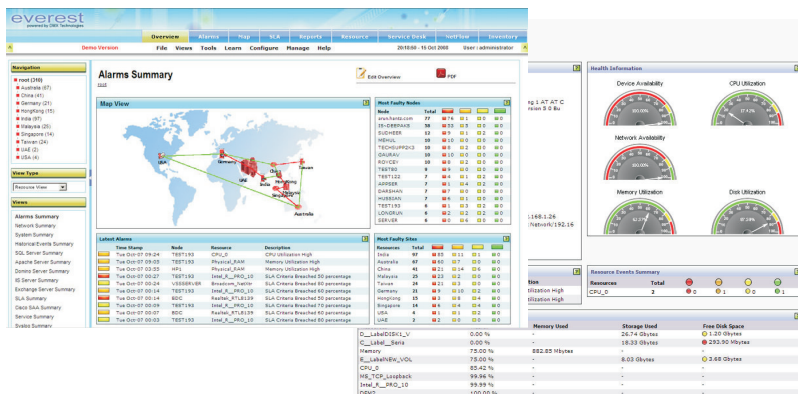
everest
powered by CMS Technologies

Overview | Alarms | Map | SLA | Reports | Resource | Service Desk | NetFlow | Inventory

Demo Version | File | Views | Tools | Learn | Configure | Manage | Help | 20:18:50 - 15 Oct 2008 | User : administrator

Navigation
root (310)
Australia (67)
China (41)
Germany (21)
HongKong (15)
India (97)
Malaysia (25)
Singapore (14)
Taiwan (24)
UAE (2)
USA (4)

View Type
Resource View

Views
Alarms Summary
Network Summary
System Summary
Historical Events Summary
SQL Server Summary
Apache Server Summary
Domino Server Summary
IIS Server Summary
Exchange Server Summary
SLA Summary
Cisco SAA Summary
Service Summary
Syslog Summary

Alarms Summary
Edit Overview
PDF

Map View
root

Most Faulty Nodes

| Node | Total |  |  |  |  |
|---|---|---|---|---|---|
| www.hotmail.com | 77 | 76 | 1 | 0 | 0 |
| IS-DEEPAK8 | 58 | 53 | 3 | 2 | 0 |
| SUDHEER | 12 | 10 | 0 | 2 | 0 |
| MEHUL | 10 | 10 | 0 | 0 | 0 |
| TECHSUPP2K3 | 10 | 10 | 0 | 0 | 0 |
| GAURAV | 10 | 10 | 0 | 0 | 0 |
| ROYCEY | 10 | 10 | 0 | 0 | 0 |
| TEST80 | 9 | 9 | 0 | 0 | 0 |
| TEST122 | 7 | 4 | 1 | 2 | 0 |
| APPSER | 7 | 1 | 4 | 2 | 0 |
| DARSHAN | 7 | 2 | 3 | 2 | 0 |
| MUSSIAN | 7 | 6 | 1 | 0 | 0 |
| TEST193 | 6 | 1 | 3 | 2 | 0 |
| LONGRUN | 6 | 2 | 2 | 2 | 0 |
| SERVER | 6 | 6 | 0 | 0 | 0 |

Latest Alarms

| Time Stamp | Node | Resource | Description |
|---|---|---|---|
| Tue Oct-07 09:24 | TEST193 | CPU_0 | CPU Utilization High |
| Tue Oct-07 09:03 | TEST193 | Physical_RAM | Memory Utilization High |
| Tue Oct-07 03:53 | HP1 | Physical_RAM | Memory Utilization High |
| Tue Oct-07 00:27 | TEST193 | Intel_R__PRO_10 | SLA Criteria Breached 50 percentage |
| Tue Oct-07 00:15 | VSSSERVER | Broadcom_NetXtr | SLA Criteria Breached 50 percentage |
| Tue Oct-07 00:14 | TEST193 | Intel_R__PRO_10 | SLA Criteria Breached 50 percentage |
| Tue Oct-07 00:14 | BDC | Realtek_RTL8139 | SLA Criteria Breached 50 percentage |
| Tue Oct-07 00:07 | TEST193 | Intel_R__PRO_10 | SLA Criteria Breached 70 percentage |
| Tue Oct-07 00:06 | BDC | Realtek_RTL8139 | SLA Criteria Breached 70 percentage |
| Tue Oct-07 00:03 | TEST193 | Intel_R__PRO_10 | SLA Criteria Breached 90 percentage |

Most Faulty Sites

| Resources | Total |  |  |  |  |
|---|---|---|---|---|---|
| India | 97 | 55 | 11 | 1 | 0 |
| Australia | 67 | 60 | 7 | 0 | 0 |
| China | 41 | 21 | 14 | 6 | 0 |
| Malaysia | 25 | 23 | 2 | 0 | 0 |
| Taiwan | 24 | 20 | 4 | 0 | 0 |
| Germany | 21 | 9 | 10 | 2 | 0 |
| HongKong | 15 | 3 | 8 | 4 | 0 |
| Singapore | 14 | 6 | 4 | 4 | 0 |
| USA | 4 | 2 | 1 | 1 | 0 |
| UAE | 2 | 1 | 1 | 0 | 0 |

ng 1 AT AT C
rsion 5.0 8u

168.1.26
Network/192.16

ation
tilization High
tilization High

Health Information
Device Availability
CPU Utilization
Network Availability
Memory Utilization
Disk Utilization

Resource Events Summary
Resources | Total
CPU_0 | 2 | 0 | 1 | 0 | 1

| | | Memory Used | Storage Used | Free Disk Space |
|---|---|---|---|---|
| D__LabelDDSK1_V | 0.00 % | - | 26.74 Gbytes | 1.20 Gbytes |
| C__Label__Sena | 0.00 % | - | 18.33 Gbytes | 293.90 Mbytes |
| Memory | 75.00 % | 882.85 Mbytes | - | - |
| E__LabelNEW_VOL | 75.00 % | - | 8.03 Gbytes | 3.68 Gbytes |
| CPU_0 | 85.42 % | - | - | - |
| MS_TCP_Loopback | 99.96 % | - | - | - |
| Intel_R__PRO_10 | 99.99 % | - | - | - |